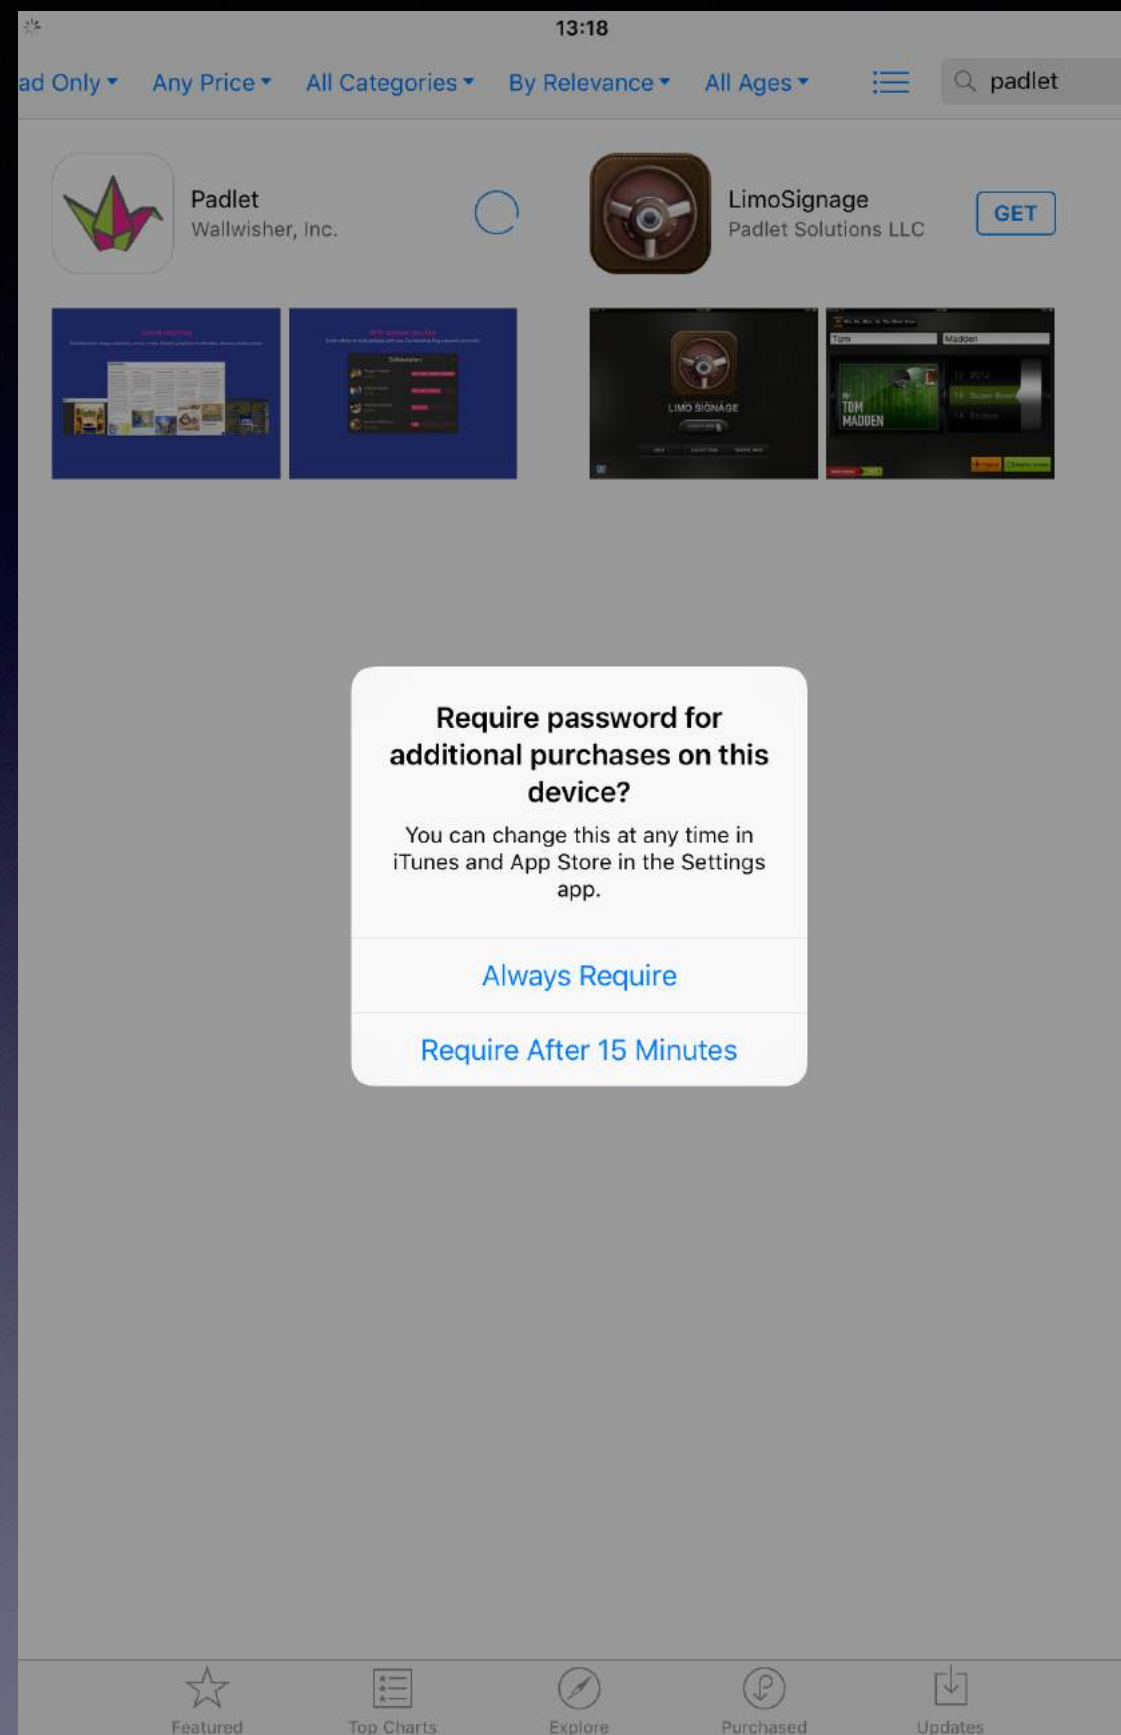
13:18

ad Only Any Price All Categories By Relevance All Ages padlet

Padlet
Wallwisher, Inc.

LimoSignage
Padlet Solutions LLC
GET

LIMO SIGNAGE

Tom Madden
TOM MADDEN

Require password for additional purchases on this device?

You can change this at any time in iTunes and App Store in the Settings app.

Always Require

Require After 15 Minutes

Featured Top Charts Explore Purchased Updates